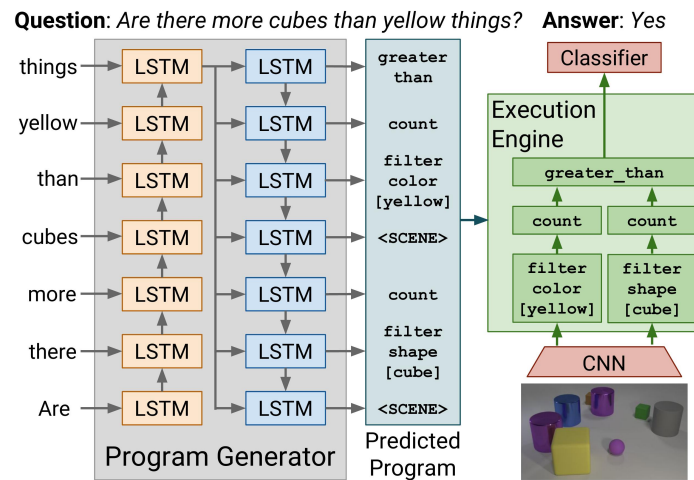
**Question**: *Are there more cubes than yellow things?* **Answer**: *Yes*

things
yellow
than
cubes
more
there
Are

LSTM
LSTM
LSTM
LSTM
LSTM
LSTM
LSTM

LSTM
LSTM
LSTM
LSTM
LSTM
LSTM
LSTM

Program Generator

greater than
count
filter color [yellow]
<SCENE>
count
filter shape [cube]
<SCENE>

Predicted Program

Classifier

Execution Engine

greater_than

count
count

filter color [yellow]
filter shape [cube]

CNN